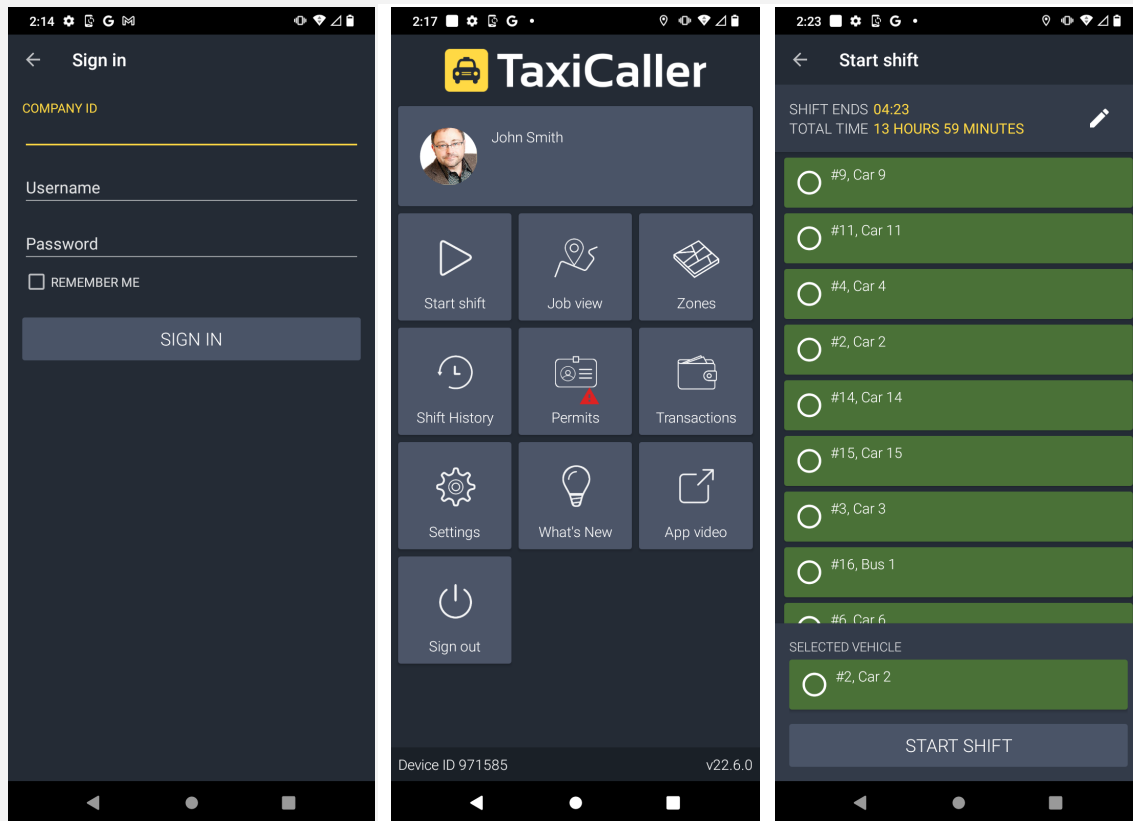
2:14

Sign in

COMPANY ID

Username

Password

REMEMBER ME

SIGN IN

2:17

TaxiCaller

John Smith

Start shift

Job view

Zones

Shift History

Permits

Transactions

Settings

What's New

App video

Sign out

Device ID 971585

v22.6.0

2:23

Start shift

SHIFT ENDS 04:23
TOTAL TIME 13 HOURS 59 MINUTES

#9, Car 9

#11, Car 11

#4, Car 4

#2, Car 2

#14, Car 14

#15, Car 15

#3, Car 3

#16, Bus 1

#6, Car 6

SELECTED VEHICLE

#2, Car 2

START SHIFT